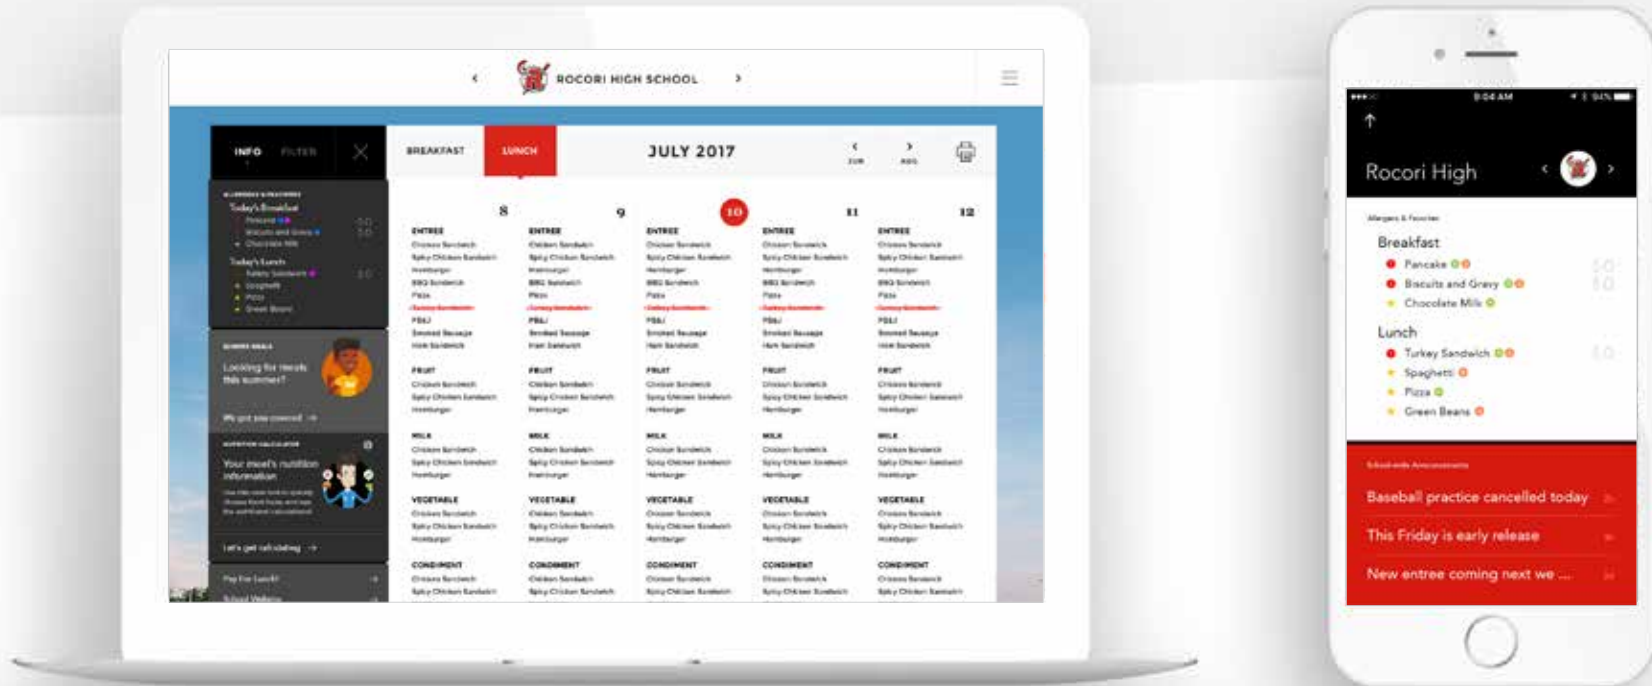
ROCORI HIGH SCHOOL

INFO FILTER

BREAKFAST LUNCH JULY 2017

JUN AUG

Today's Breakfast
Pancake
Biscuits and Gravy
Chocolate Milk

Today's Lunch
Turkey Sandwich
Spaghetti
Pizza
Green Beans

SUMMER MEALS
Looking for meals this summer?
We got you covered →

NUTRITION CALCULATOR
Your meal's nutrition information
Let's get calculating →

Pay For Lunch
School Wellness

8 9 10 11 12

ENTREE
Chicken Sandwich
Spicy Chicken Sandwich
Hamburger
BBQ Sandwich
Pizza
Turkey Sandwich
PB&J
Smoked Sausage
Ham Sandwich

FRUIT
Chicken Sandwich
Spicy Chicken Sandwich
Hamburger

MILK
Chicken Sandwich
Spicy Chicken Sandwich
Hamburger

VEGETABLE
Chicken Sandwich
Spicy Chicken Sandwich
Hamburger

CONDIMENT
Chicken Sandwich
Spicy Chicken Sandwich

9:04 AM 94%

Rocori High

Allergens & Favorites

Breakfast
Pancake
Biscuits and Gravy
Chocolate Milk

Lunch
Turkey Sandwich
Spaghetti
Pizza
Green Beans

School-wide Announcements
Baseball practice cancelled today
This Friday is early release
New entree coming next we ...